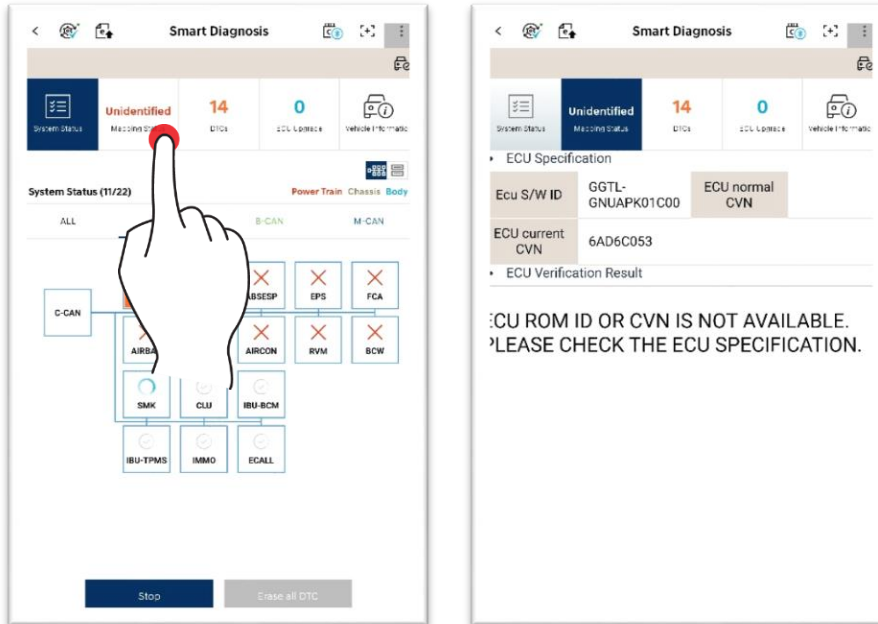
< Smart Diagnosis

System Status
Unidentified
Mapping Status
14
DTCs
0
ECU Upgrade
Vehicle Informatio

System Status (11/22)
Power Train Chassis Body

ALL
B-CAN
M-CAN

C-CAN
ABSESP
EPS
FCA
AIRBA
AIRCON
RVM
BCW
SMK
CLU
IBU-BCM
IBU-TPMS
IMMO
ECALL

Stop
Erase all DTC

< Smart Diagnosis

System Status
Unidentified
Mapping Status
14
DTCs
0
ECU Upgrade
Vehicle Informatio

ECU Specification

| Ecu S/W ID | GGTL-GNUAPK01C00 | ECU normal CVN |
|---|---|---|
| ECU current CVN | 6AD6C053 | |

ECU Verification Result

ECU ROM ID OR CVN IS NOT AVAILABLE. PLEASE CHECK THE ECU SPECIFICATION.